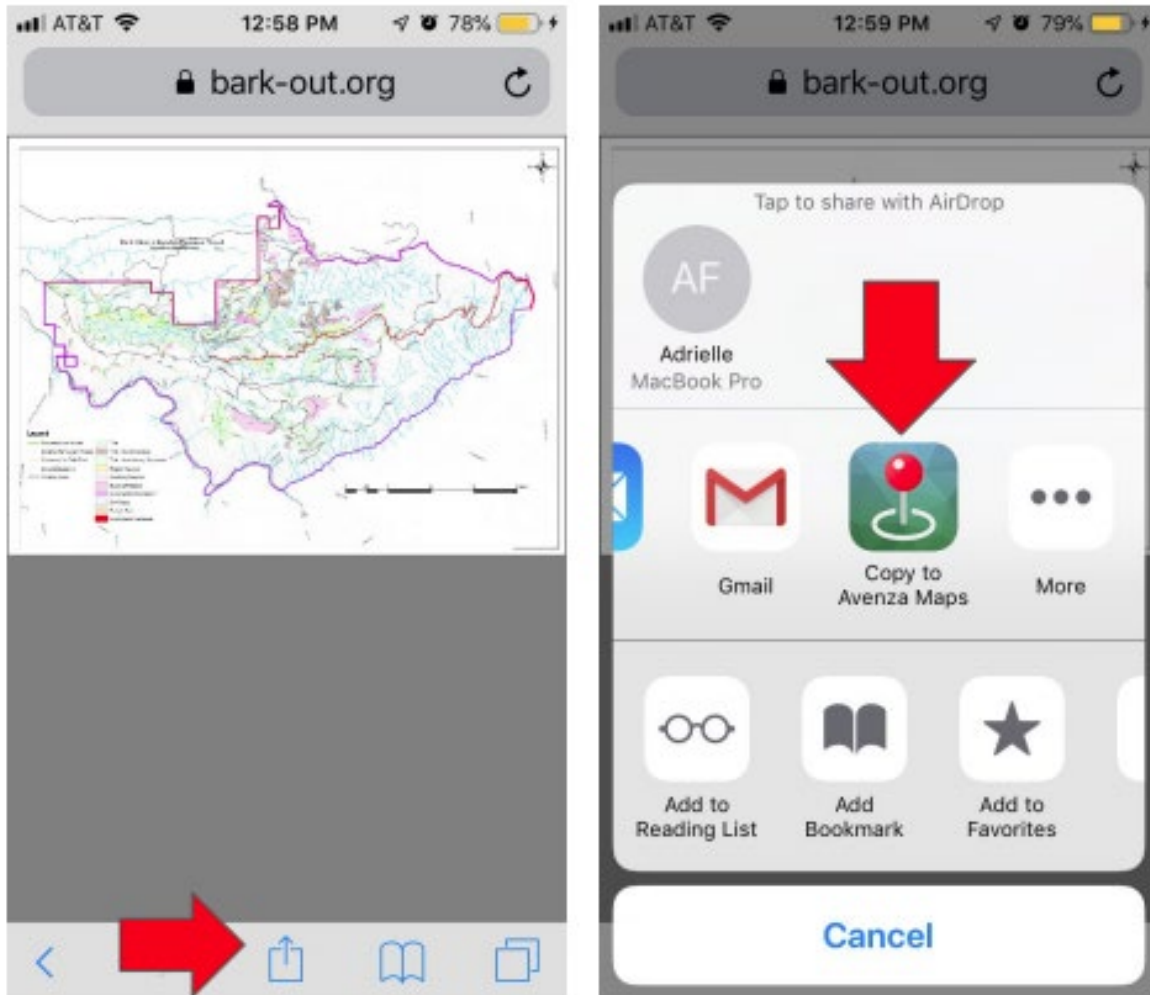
AT&T 12:58 PM 78%

bark-out.org

AT&T 12:59 PM 79%

bark-out.org

Tap to share with AirDrop

AF

Adrielle
MacBook Pro

Gmail

Copy to Avenza Maps

More

Add to Reading List

Add Bookmark

Add to Favorites

Cancel